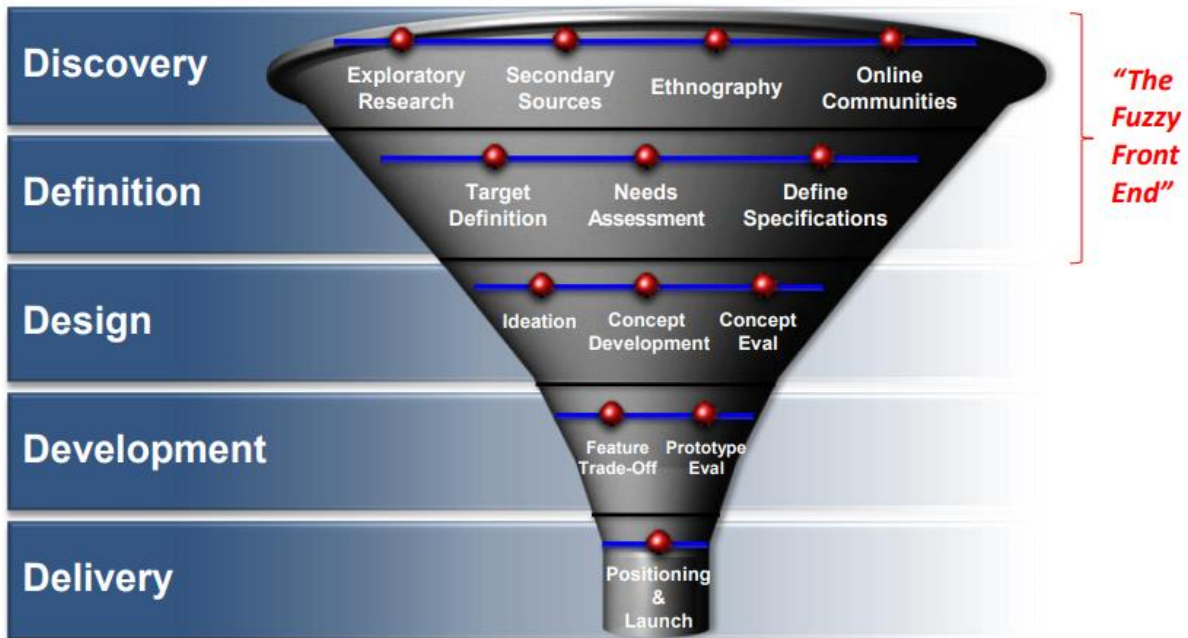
Discovery

Exploratory Research

Secondary Sources

Ethnography

Online Communities

"The Fuzzy Front End"

Definition

Target Definition

Needs Assessment

Define Specifications

Design

Ideation

Concept Development

Concept Eval

Development

Feature Trade-Off

Prototype Eval

Delivery

Positioning & Launch